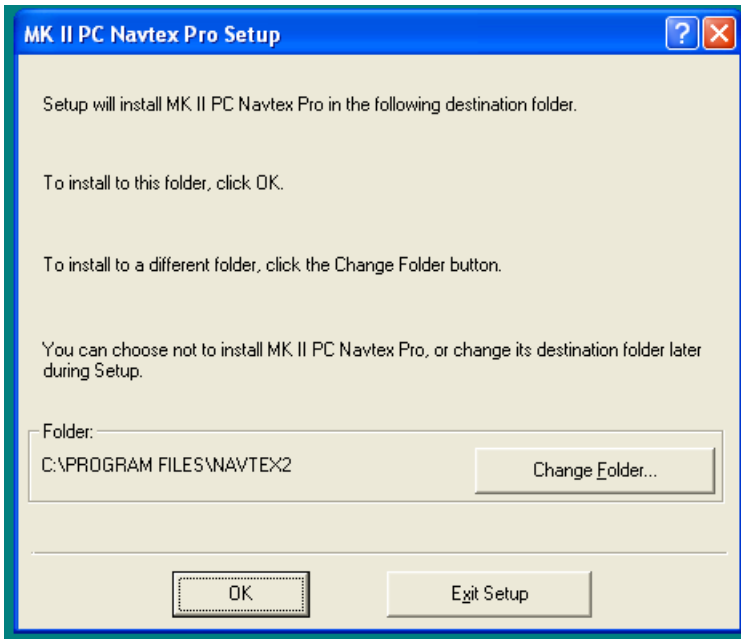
MK II PC Navtex Pro Setup

?

Setup will install MK II PC Navtex Pro in the following destination folder.

To install to this folder, click OK.

To install to a different folder, click the Change Folder button.

You can choose not to install MK II PC Navtex Pro, or change its destination folder later during Setup.

Folder:

C:\PROGRAM FILES\NAVTEX2

Change Folder...

OK

Exit Setup